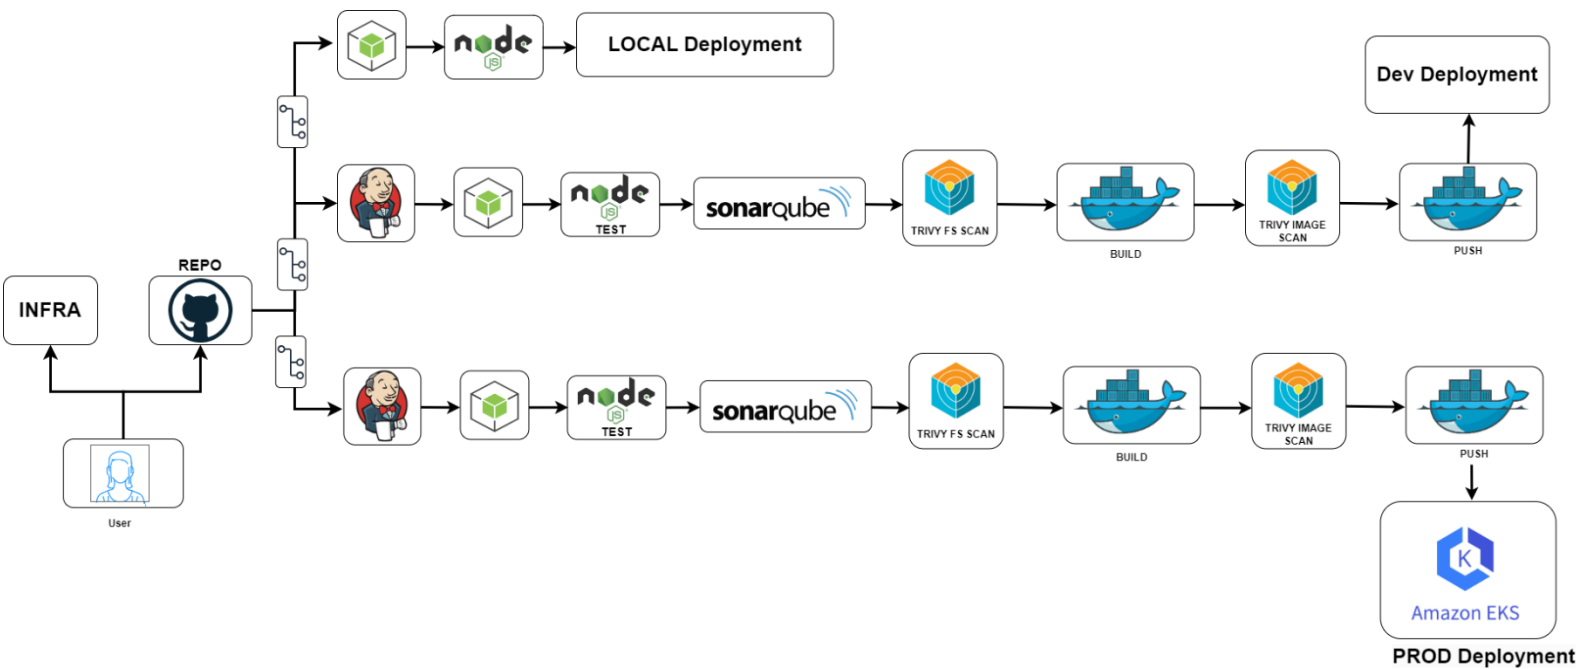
node JS

LOCAL Deployment

Dev Deployment

node JS TEST

sonarqube

TRIVY FS SCAN

BUILD

TRIVY IMAGE SCAN

PUSH

REPO

INFRA

node JS TEST

sonarqube

TRIVY FS SCAN

BUILD

TRIVY IMAGE SCAN

PUSH

User

K

Amazon EKS

PROD Deployment